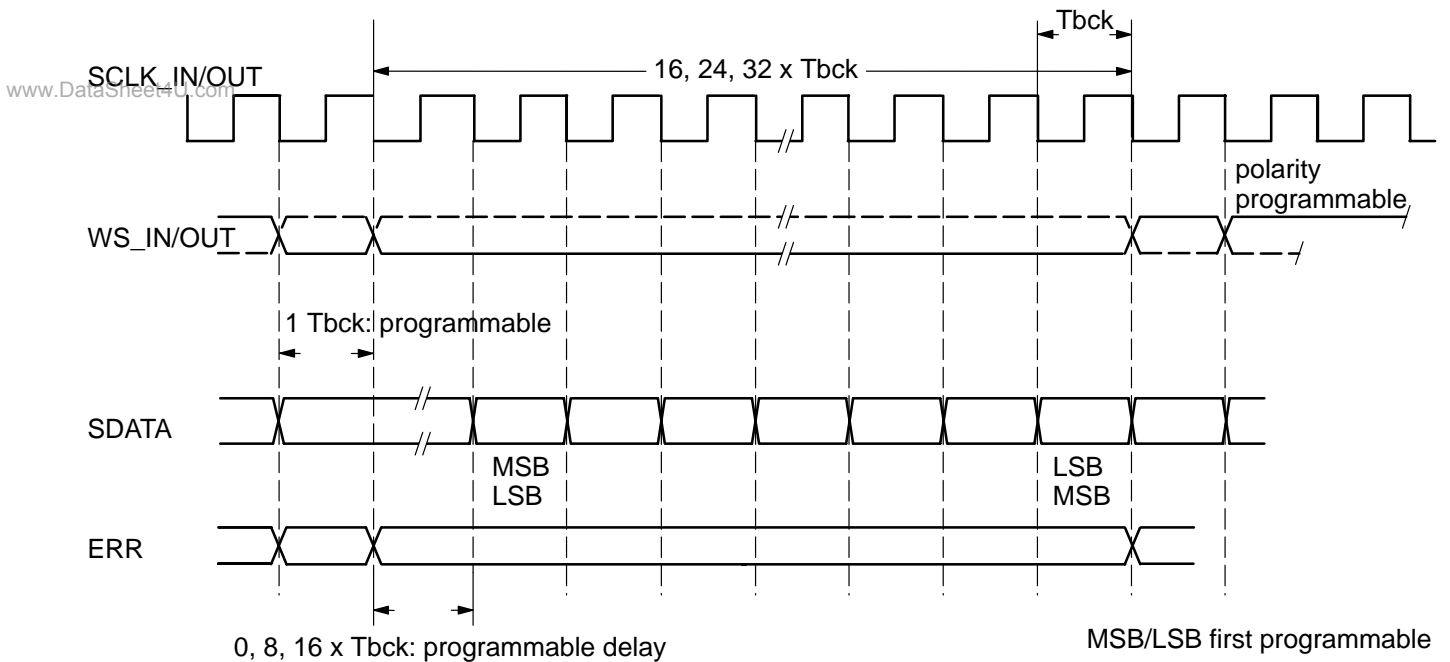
Tbck

SCLK_IN/OUT

16, 24, 32 x Tbck

www.DataSheet4U.com

polarity programmable

WS_IN/OUT

1 Tbck: programmable

SDATA

MSB
LSB

LSB
MSB

ERR

0, 8, 16 x Tbck: programmable delay

MSB/LSB first programmable